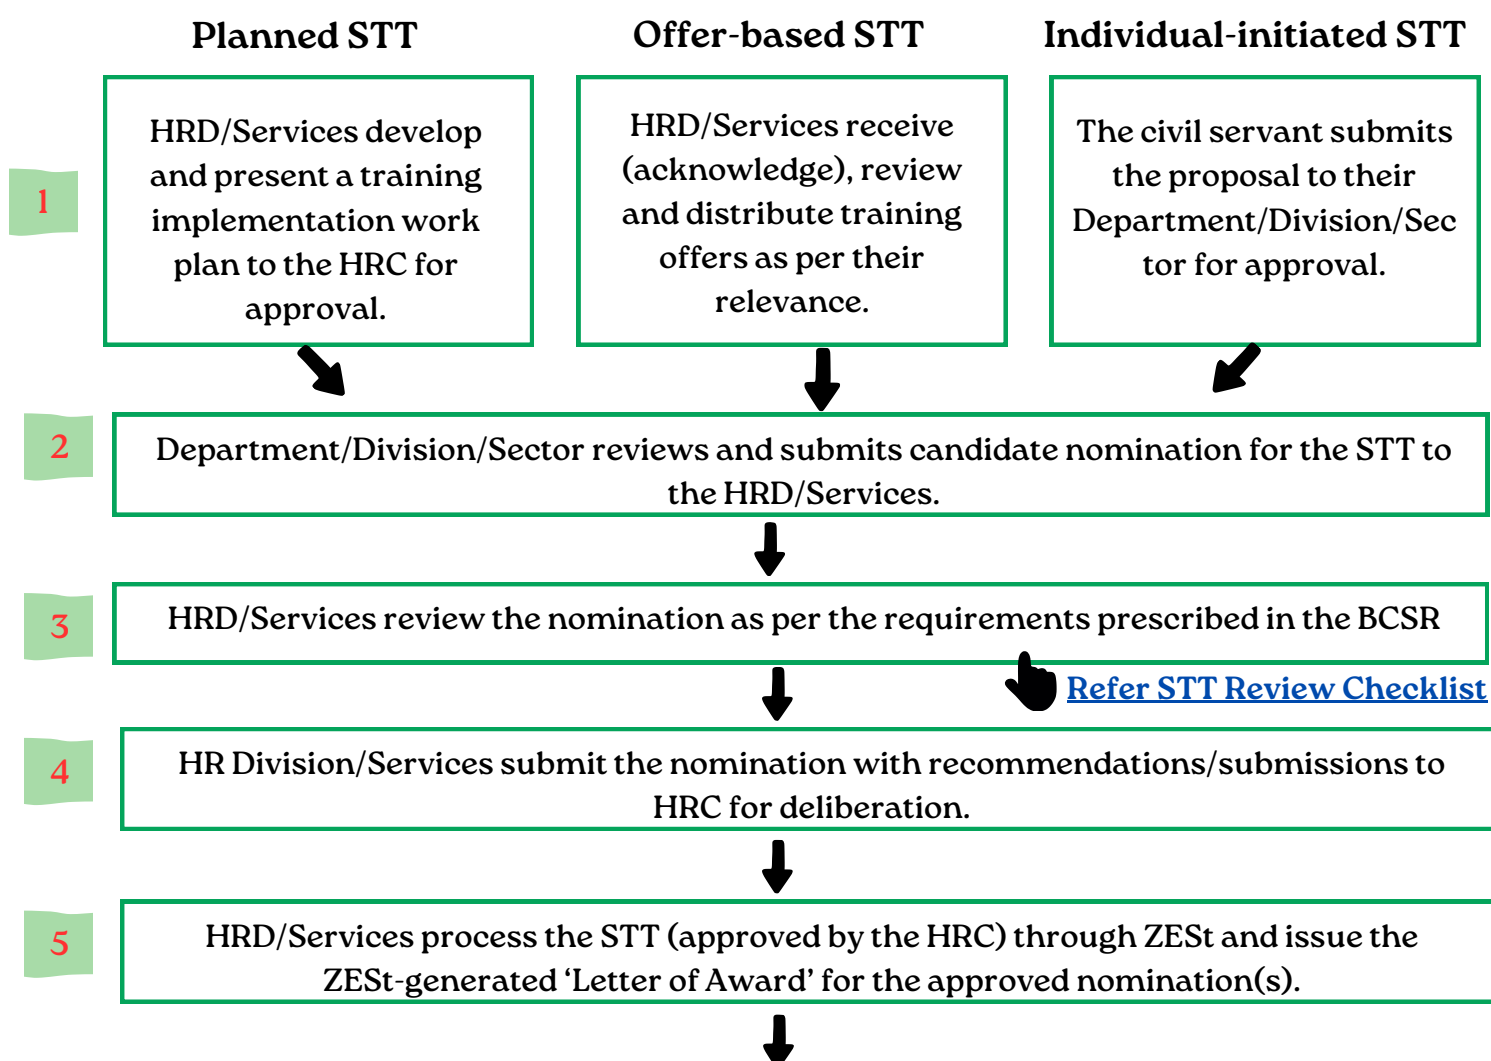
Planned STT

Offer-based STT

Individual-initiated STT

1

HRD/Services develop and present a training implementation work plan to the HRC for approval.

HRD/Services receive (acknowledge), review and distribute training offers as per their relevance.

The civil servant submits the proposal to their Department/Division/Sector for approval.

2

Department/Division/Sector reviews and submits candidate nomination for the STT to the HRD/Services.

3

HRD/Services review the nomination as per the requirements prescribed in the BCSR

Refer STT Review Checklist

4

HR Division/Services submit the nomination with recommendations/submissions to HRC for deliberation.

5

HRD/Services process the STT (approved by the HRC) through ZESt and issue the ZESt-generated 'Letter of Award' for the approved nomination(s).